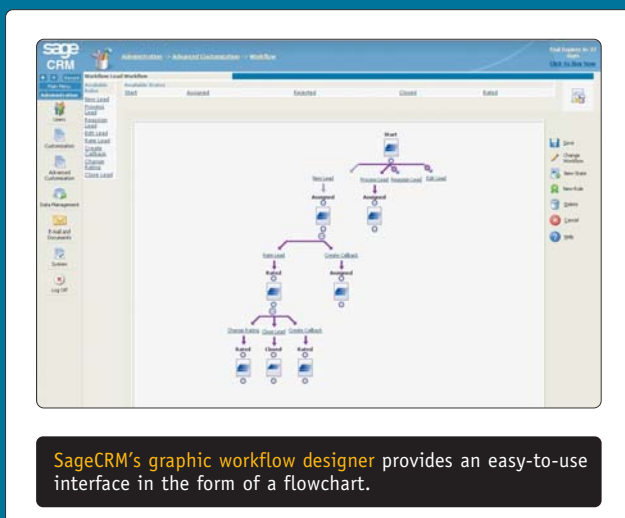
sage CRM

Administration -> Advanced Customization -> Workflow

Trial Expires in 17 Days
Click To Buy Now

Main Menu
Administration

Users

Customization

Advanced Customization

Data Management

E-mail and Documents

System

Log Off

Workflow Lead Workflow

Available Rules
New Lead
Progress Lead
Reassign Lead
Edit Lead
Rate Lead
Create Callback
Change Rating
Close Lead

Available States
Start
Assigned
Rejected
Closed
Rated

Start
New Lead
Process Lead
Reassign Lead
Edit Lead
Assigned
Assigned
Rate Lead
Create Callback
Rated
Assigned
Change Rating
Close Lead
Create Callback
Rated
Closed
Rated

Save
Change Workflow
New State
New Rule
Delete
Cancel
Help

SageCRM's graphic workflow designer provides an easy-to-use interface in the form of a flowchart.